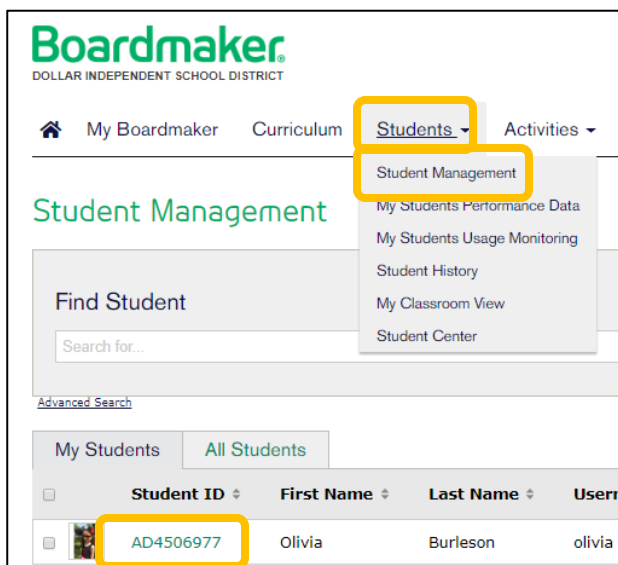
Boardmaker
DOLLAR INDEPENDENT SCHOOL DISTRICT

My Boardmaker Curriculum Students ▾ Activities ▾

Student Management
My Students Performance Data
My Students Usage Monitoring
Student History
My Classroom View
Student Center

Student Management

Find Student

Search for...

Advanced Search

My Students All Students

| | Student ID ⇕ | First Name ⇕ | Last Name ⇕ | Usern |
|---|---|---|---|---|
| | AD4506977 | Olivia | Burleson | olivia |